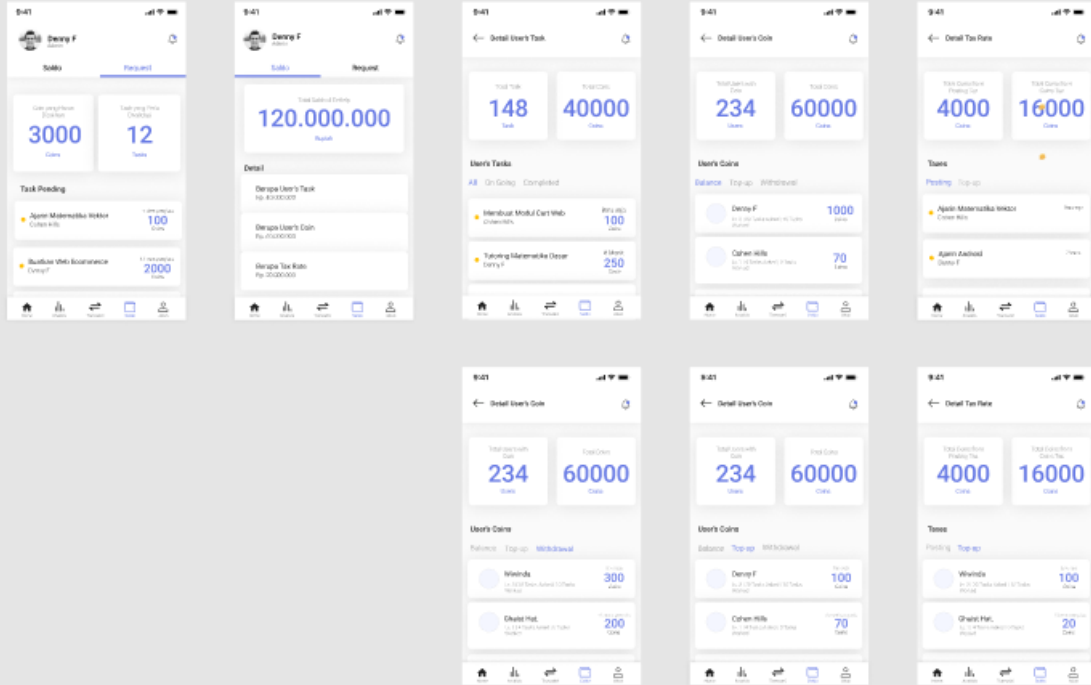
9:41
Denny F
Admin
Saldo
Request
Coin yang Harus Diambil
3000
Coins
Task yang Perlu Dicek
12
Tasks
Task Pending
Ajarin Matematika Vektor
Cohen Hills
100
Coins
Buatkan Web Ecommerce
Denny F
2000
Coins

9:41
Denny F
Admin
Saldo
Request
Total Saldo di Entity
120.000.000
Rupiah
Detail
Berapa User's Task
Rp. 80.000.000
Berapa User's Coin
Rp. 20.000.000
Berapa Tax Rate
Rp. 20.000.000

9:41
Detail User's Task
Total Task
148
Task
Total Coins
40000
Coins
User's Tasks
All On Going Completed
Membuat Modul Cart Web
Chiara Hills
100
Coins
Tutoring Matematika Dasar
Denny F
250
Coin

9:41
Detail User's Coin
234
Users
Total Coins
60000
Coins
User's Coins
Balance Top-up Withdrawal
Denny F
1000
Coins
Cohen Hills
70
Coins

9:41
Detail Tax Rate
4000
Coins
16000
Coins
Taxes
Pending Top-up
Ajarin Matematika Vektor
Cohen Hills
Ajarin Android
Denny F

9:41
Detail User's Coin
234
Users
Total Coins
60000
Coins
User's Coins
Balance Top-up Withdrawal
Wininda
300
Coins
Ghaist Hal.
200
Coins

9:41
Detail User's Coin
234
Users
Total Coins
60000
Coins
User's Coins
Balance Top-up Withdrawal
Denny F
100
Coins
Cohen Hills
70
Coins

9:41
Detail Tax Rate
4000
Coins
16000
Coins
Taxes
Pending Top-up
Wininda
100
Coins
Ghaist Hal.
20
Coins